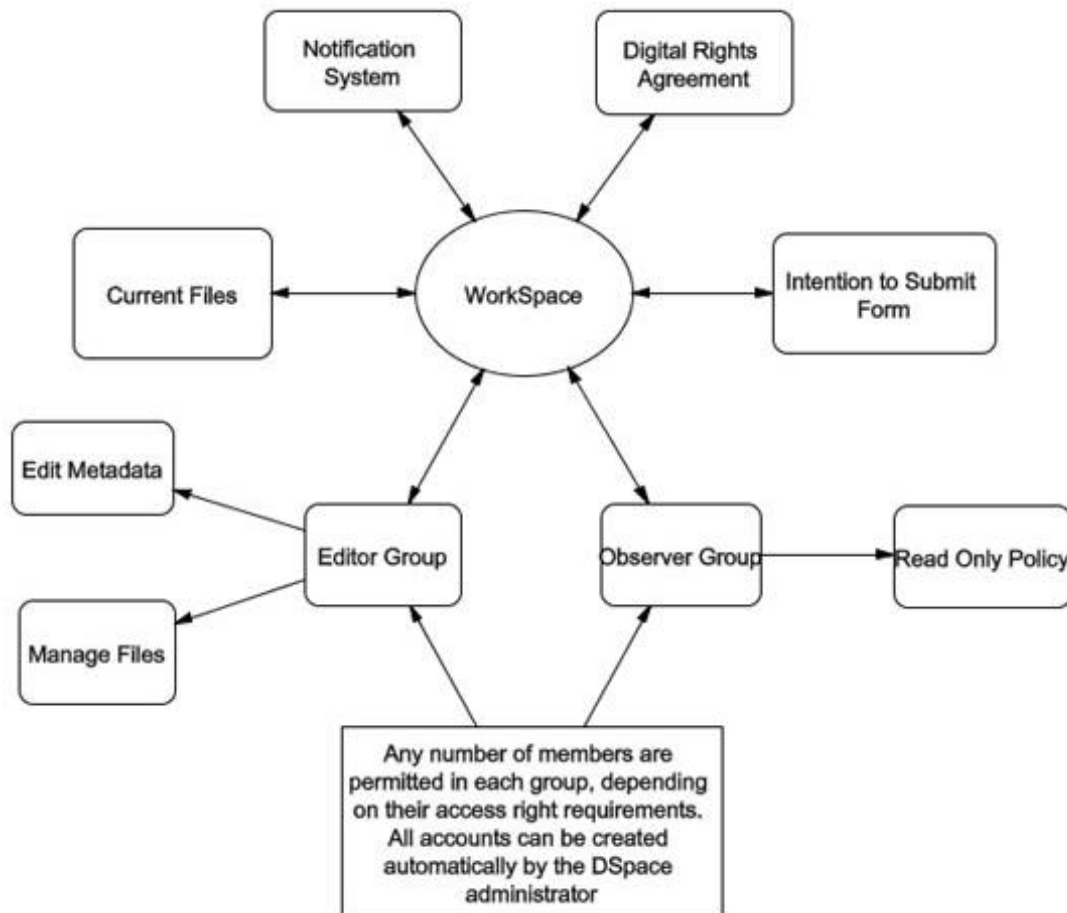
Notification System

Digital Rights Agreement

Current Files

WorkSpace

Intention to Submit Form

Edit Metadata

Editor Group

Observer Group

Read Only Policy

Manage Files

Any number of members are permitted in each group, depending on their access right requirements. All accounts can be created automatically by the DSpace administrator